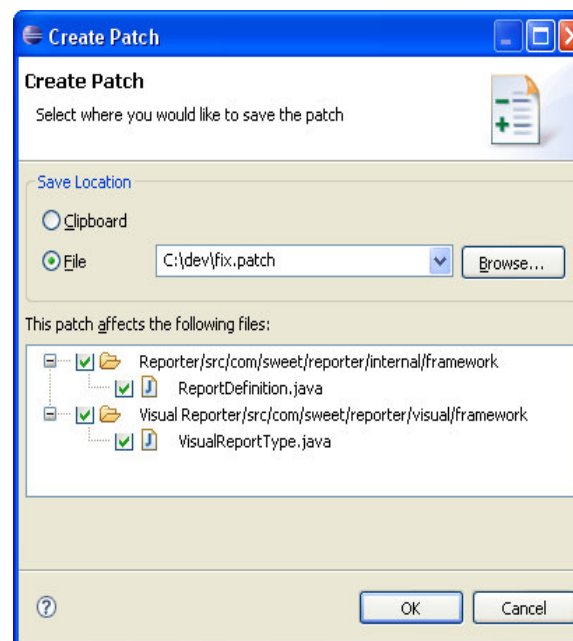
Create Patch

Create Patch

Select where you would like to save the patch

Save Location

Clipboard

File

C:\dev\fix.patch

Browse...

This patch affects the following files:

Reporter/src/com/sweet/reporter/internal/framework

ReportDefinition.java

Visual Reporter/src/com/sweet/reporter/visual/framework

VisualReportType.java

?

OK

Cancel